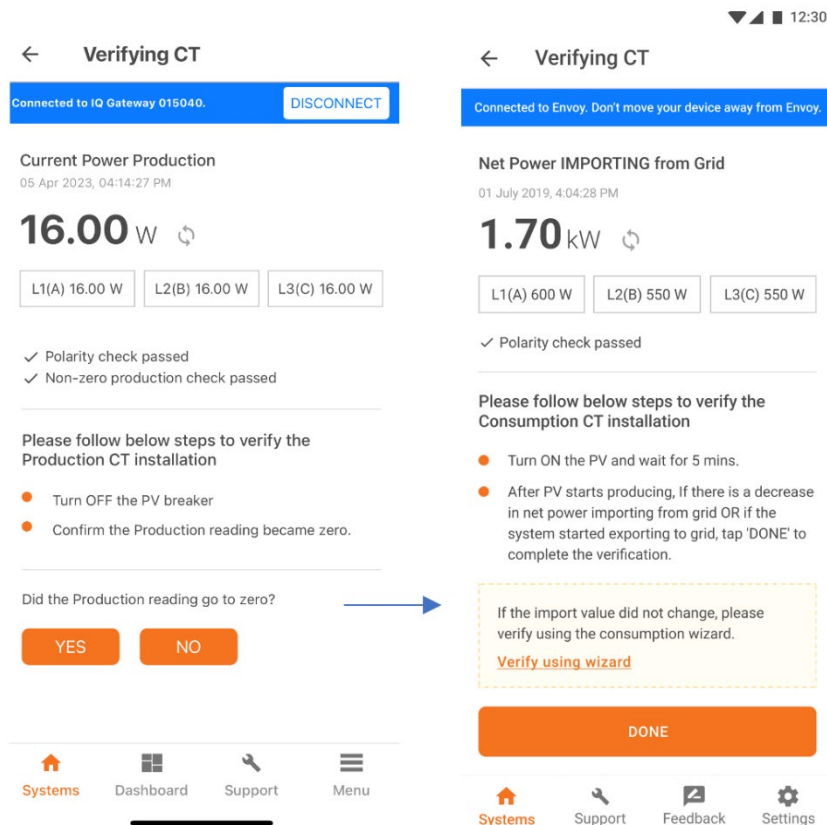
Verifying CT

Connected to IQ Gateway 015040.

DISCONNECT

Current Power Production
05 Apr 2023, 04:14:27 PM

16.00 W

L1(A) 16.00 W
L2(B) 16.00 W
L3(C) 16.00 W

✓ Polarity check passed
✓ Non-zero production check passed

Please follow below steps to verify the Production CT installation

Turn OFF the PV breaker

Confirm the Production reading became zero.

Did the Production reading go to zero?

YES
NO

Systems
Dashboard
Support
Menu

12:30

Verifying CT

Connected to Envoy. Don't move your device away from Envoy.

Net Power IMPORTING from Grid
01 July 2019, 4:04:28 PM

1.70 kW

L1(A) 600 W
L2(B) 550 W
L3(C) 550 W

✓ Polarity check passed

Please follow below steps to verify the Consumption CT installation

Turn ON the PV and wait for 5 mins.

After PV starts producing, If there is a decrease in net power importing from grid OR if the system started exporting to grid, tap 'DONE' to complete the verification.

If the import value did not change, please verify using the consumption wizard.
Verify using wizard

DONE

Systems
Support
Feedback
Settings